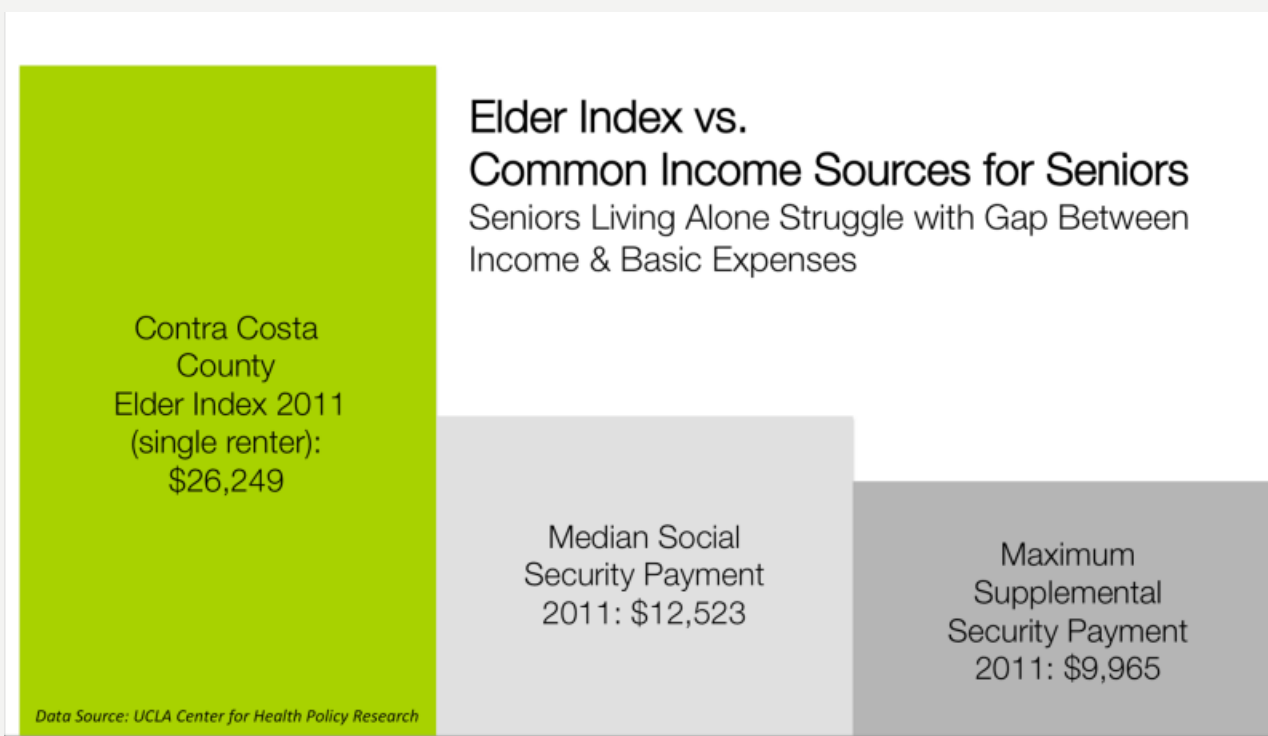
Elder Index vs.
Common Income Sources for Seniors
Seniors Living Alone Struggle with Gap Between Income & Basic Expenses

Contra Costa County Elder Index 2011 (single renter): \$26,249

Median Social Security Payment 2011: \$12,523

Maximum Supplemental Security Payment 2011: \$9,965

Data Source: UCLA Center for Health Policy Research